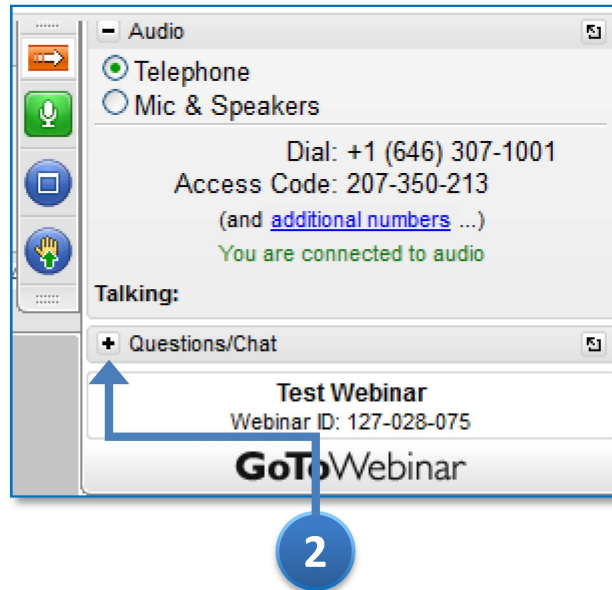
- Audio

Telephone

Mic & Speakers

Dial: +1 (646) 307-1001

Access Code: 207-350-213

(and additional numbers ...)

You are connected to audio

Talking:

+ Questions/Chat

Test Webinar

Webinar ID: 127-028-075

GoToWebinar

2